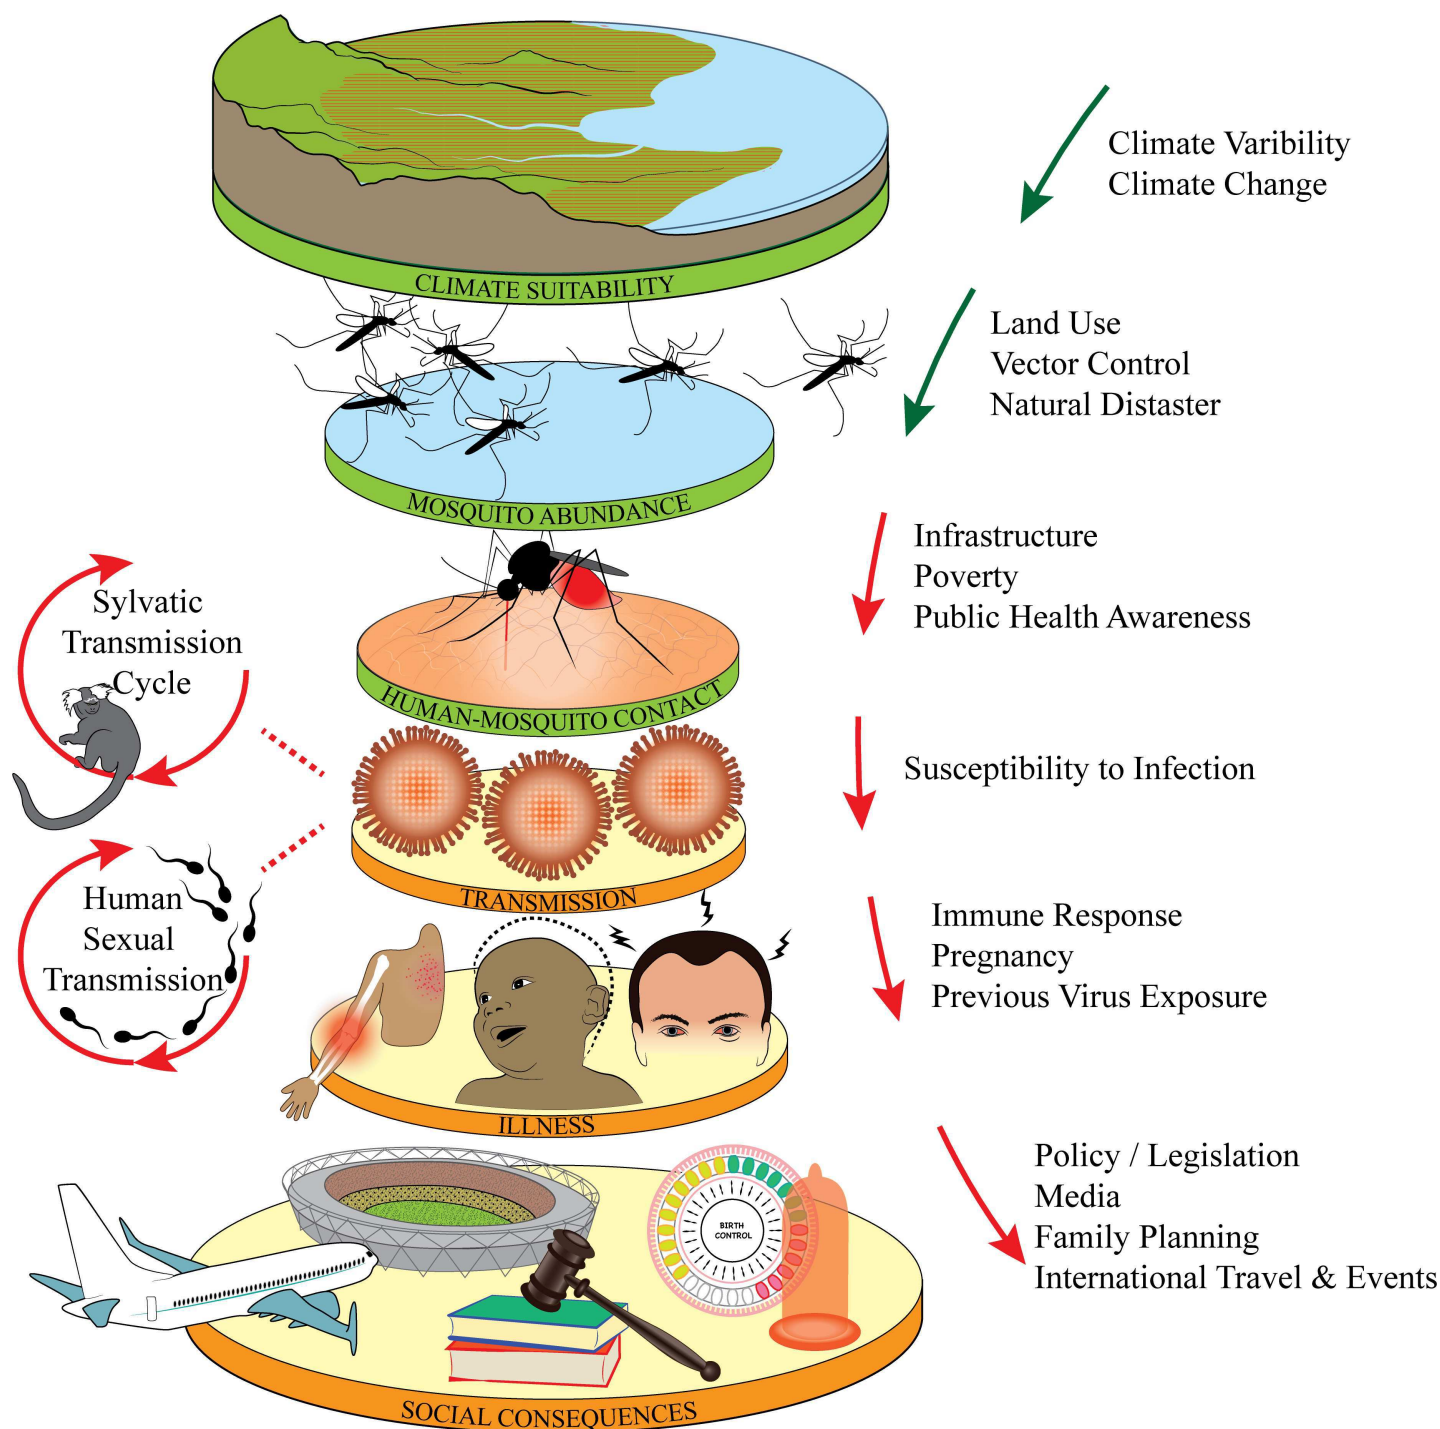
CLIMATE SUITABILITY

Climate Varibility
Climate Change

Land Use
Vector Control
Natural Distaster

MOSQUITO ABUNDANCE

Infrastructure
Poverty
Public Health Awareness

Sylvatic Transmission Cycle

HUMAN-MOSQUITO CONTACT

Susceptibility to Infection

Human Sexual Transmission

TRANSMISSION

Immune Response
Pregnancy
Previous Virus Exposure

ILLNESS

Policy / Legislation
Media
Family Planning
International Travel & Events

BIRTH CONTROL

SOCIAL CONSEQUENCES